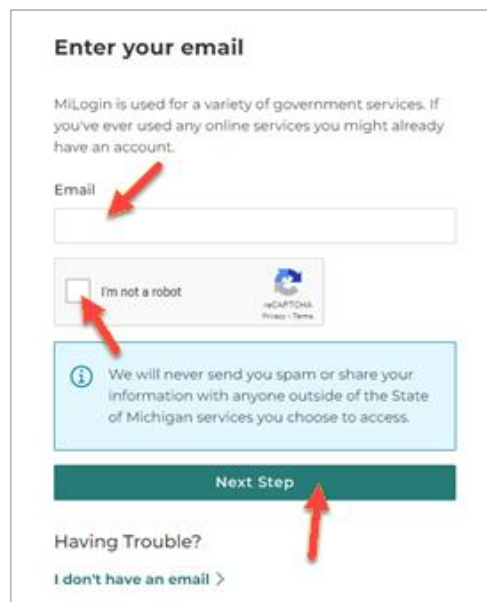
Enter your email

MiLogin is used for a variety of government services. If you've ever used any online services you might already have an account.

Email

I'm not a robot

reCAPTCHA
Privacy - Terms

We will never send you spam or share your information with anyone outside of the State of Michigan services you choose to access.

Next Step

Having Trouble?

I don't have an email >